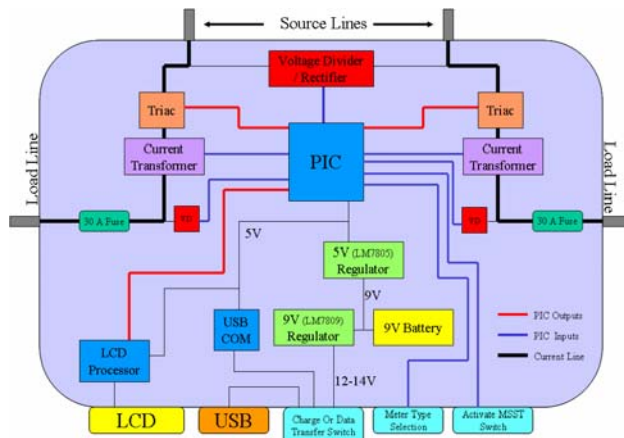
Source Lines

Voltage Divider / Rectifier

Triac

Triac

Load Line

Load Line

Current Transformer

PIC

Current Transformer

30 A Fuse

VD

VD

30 A Fuse

5V

5V (LM7805) Regulator

9V

USB COM

9V (LM7809) Regulator

9V Battery

PIC Outputs

PIC Inputs

Current Line

LCD Processor

12-14V

LCD

USB

Charge Or Data Transfer Switch

Meter Type Selection

Activate MSST Switch